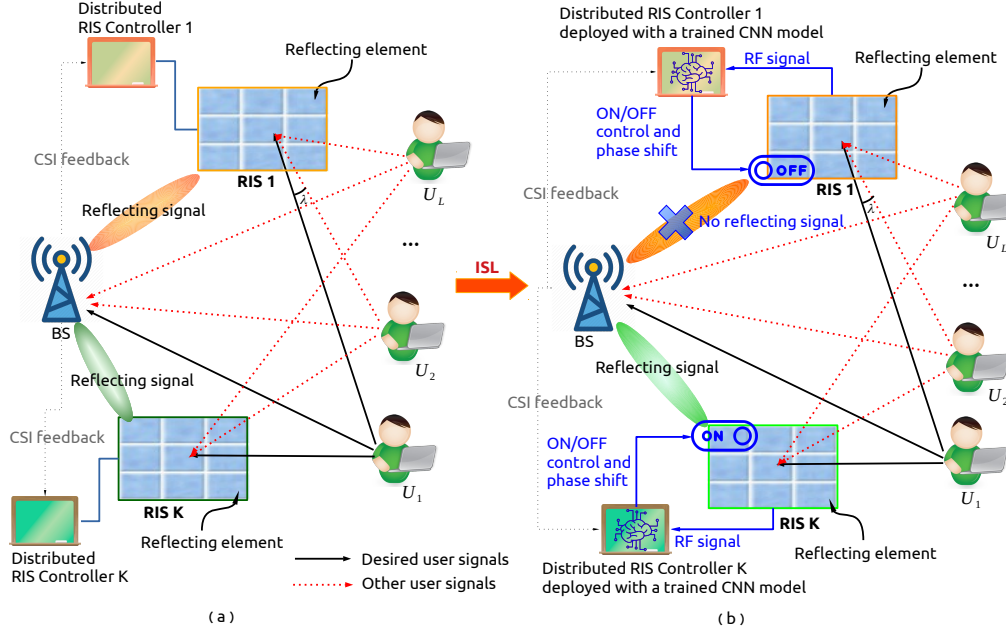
Distributed RIS Controller 1

Reflecting element

CSI feedback

RIS 1

$U_L$

Reflecting signal

...

BS

$U_2$

Reflecting signal

CSI feedback

RIS K

$U_1$

Distributed RIS Controller K

Reflecting element

Desired user signals

Other user signals

( a )

ISL

Distributed RIS Controller 1 deployed with a trained CNN model

RF signal

Reflecting element

ON/OFF control and phase shift

OFF

RIS 1

CSI feedback

No reflecting signal

$U_L$

...

BS

Reflecting signal

$U_2$

CSI feedback

ON

ON/OFF control and phase shift

RIS K

$U_1$

RF signal

Distributed RIS Controller K deployed with a trained CNN model

Reflecting element

( b )